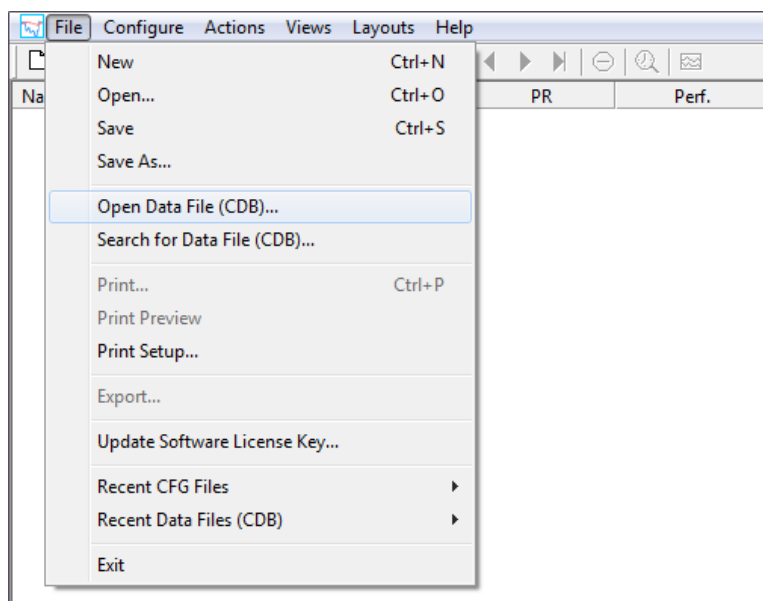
File Configure Actions Views Layouts Help

Na

PR Perf.

New Ctrl+N
Open... Ctrl+O
Save Ctrl+S
Save As...

Open Data File (CDB)...
Search for Data File (CDB)...

Print... Ctrl+P
Print Preview
Print Setup...

Export...

Update Software License Key...

Recent CFG Files
Recent Data Files (CDB)

Exit